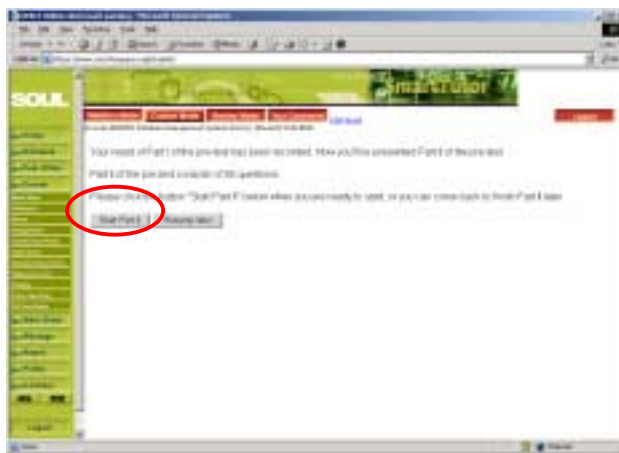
SOUL

Your result of Part I of the pre-test has been recorded. Now you'll be presented Part II of the pre-test.

Part II of the pre-test consists of 55 questions.

Please click the button "Start Part II" below when you are ready to start, or you can come back to finish Part II later.

Start Part II

Resume later

Logout